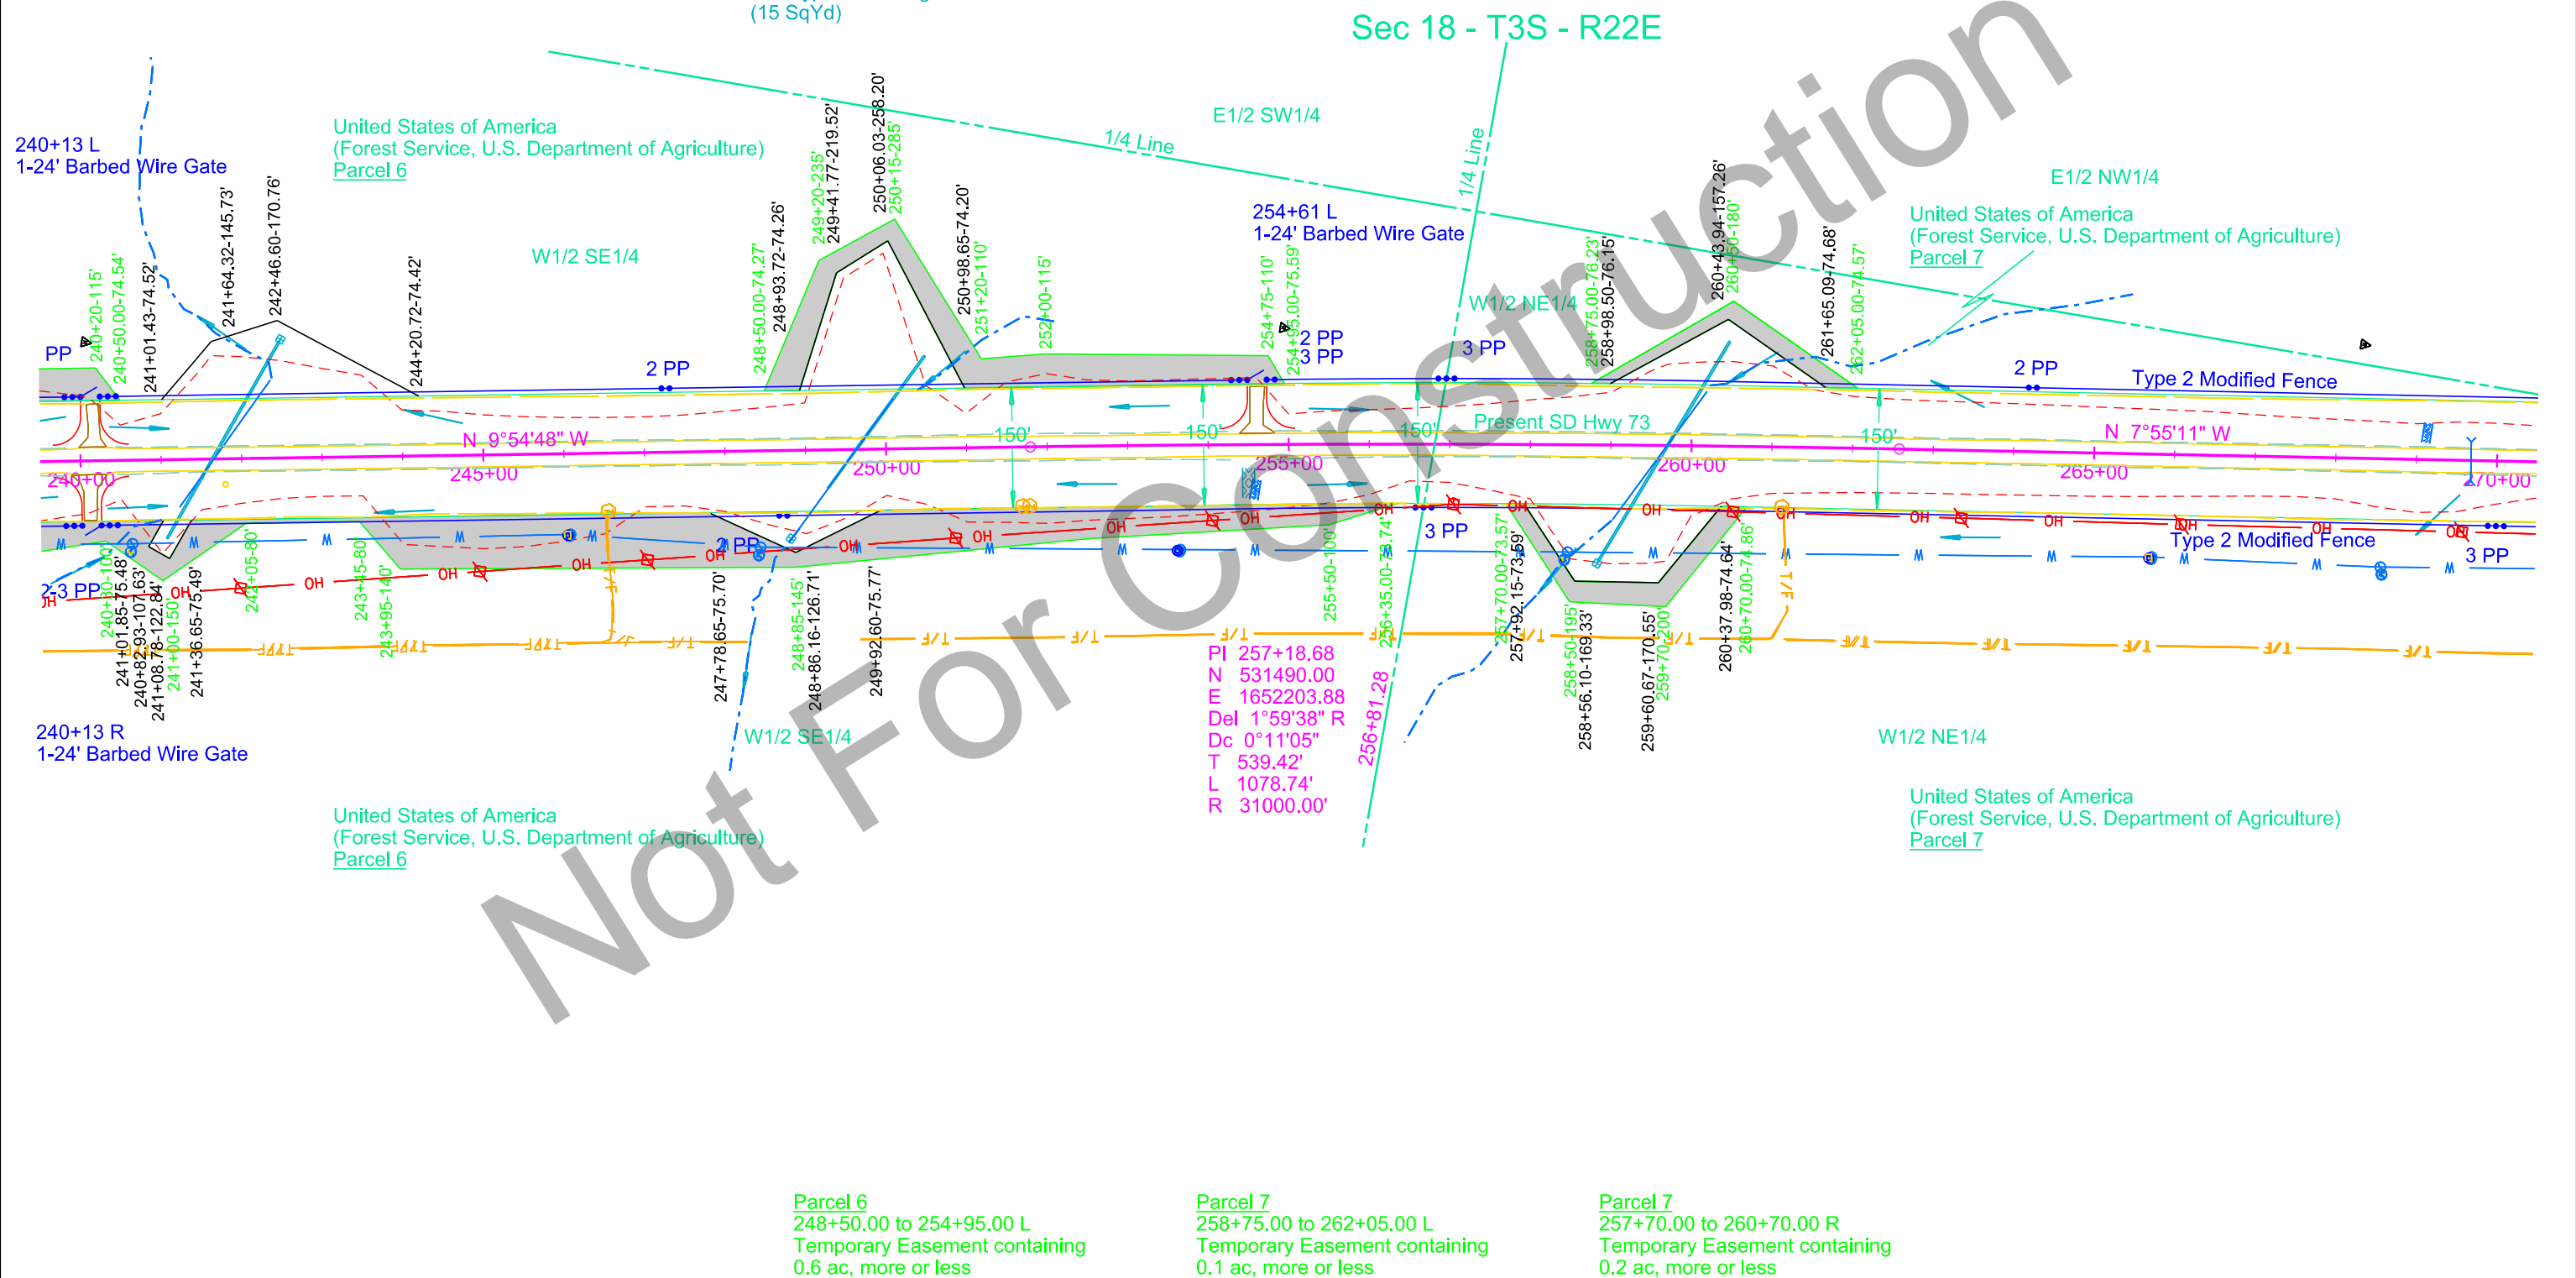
(15 SqYd)

Sec 18 - T3S - R22E

240+13 L
1-24' Barbed Wire Gate

United States of America
(Forest Service, U.S. Department of Agriculture)
Parcel 6

W1/2 SE1/4

1/4 Line

E1/2 SW1/4

254+61 L
1-24' Barbed Wire Gate

1/4 Line

E1/2 NW1/4

United States of America
(Forest Service, U.S. Department of Agriculture)
Parcel 7

W1/2 NE1/4

240+20-115'
240+50.00-74.54'
241+01.43-74.52'
241+64.32-145.73'
242+46.60-170.76'
244+20.72-74.42'
248+50.00-74.27'
248+93.72-74.26'
249+20-235'
249+41.77-219.52'
250+06.03-258.20'
250+15-285'
250+98.65-74.20'
251+20-110'
252+00-115'
254+75-110'
254+95.00-75.59'
258+75.00-76.23'
258+98.50-76.15'
260+43.94-157.26'
260+50-180'
261+65.09-74.68'
262+05.00-74.57'

PP
2 PP
2 PP
3 PP
3 PP
2 PP
Type 2 Modified Fence

N 9°54'48" W
150'
150'
150'
Present SD Hwy 73
150'
N 7°55'11" W

240+00
245+00
250+00
255+00
260+00
265+00
270+00

2-3 PP
2 PP
3 PP
Type 2 Modified Fence
3 PP

240+30-100'
241+01.85-75.48'
240+82.93-107.63'
241+08.78-122.84'
241+00-150'
241+36.65-75.49'
242+05-80'
243+45-80'
243+95-140'
247+78.65-75.70'
248+85-145'
248+86.16-126.71'
249+92.60-75.77'
255+50-100'
256+35.00-74.74'
257+70.00-73.57'
257+92.15-73.59'
258+50-195'
258+56.10-169.33'
259+60.67-170.55'
259+70-200'
260+37.98-74.64'
260+70.00-74.86'

PI 257+18.68
N 531490.00
E 1652203.88
Del 1°59'38" R
Dc 0°11'05"
T 539.42'
L 1078.74'
R 31000.00'

256+81.28

240+13 R
1-24' Barbed Wire Gate

W1/2 SE1/4

W1/2 NE1/4

United States of America
(Forest Service, U.S. Department of Agriculture)
Parcel 6

United States of America
(Forest Service, U.S. Department of Agriculture)
Parcel 7

Not For Construction

Parcel 6
248+50.00 to 254+95.00 L
Temporary Easement containing
0.6 ac, more or less

Parcel 7
258+75.00 to 262+05.00 L
Temporary Easement containing
0.1 ac, more or less

Parcel 7
257+70.00 to 260+70.00 R
Temporary Easement containing
0.2 ac, more or less